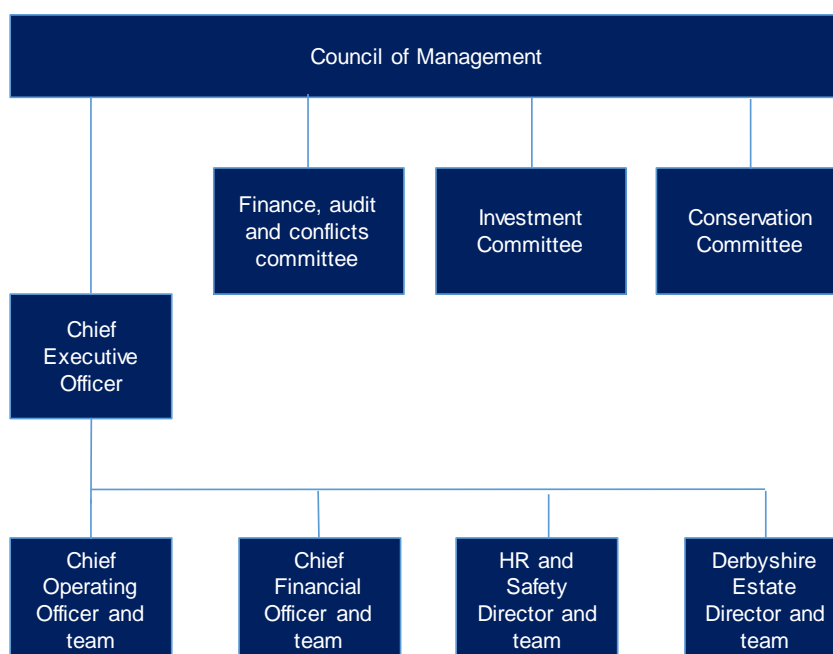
Council of Management

Finance, audit and conflicts committee

Investment Committee

Conservation Committee

Chief Executive Officer

Chief Operating Officer and team

Chief Financial Officer and team

HR and Safety Director and team

Derbyshire Estate Director and team